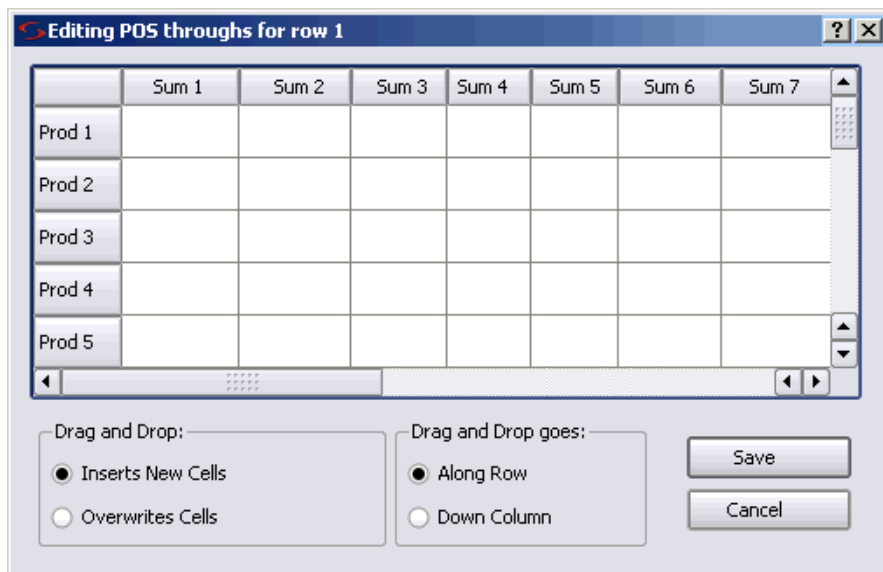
Editing POS throughs for row 1

? X

|  | Sum 1 | Sum 2 | Sum 3 | Sum 4 | Sum 5 | Sum 6 | Sum 7 |
|---|---|---|---|---|---|---|---|
| Prod 1 |  |  |  |  |  |  |  |
| Prod 2 |  |  |  |  |  |  |  |
| Prod 3 |  |  |  |  |  |  |  |
| Prod 4 |  |  |  |  |  |  |  |
| Prod 5 |  |  |  |  |  |  |  |

Drag and Drop:
Inserts New Cells
Overwrites Cells

Drag and Drop goes:
Along Row
Down Column

Save
Cancel